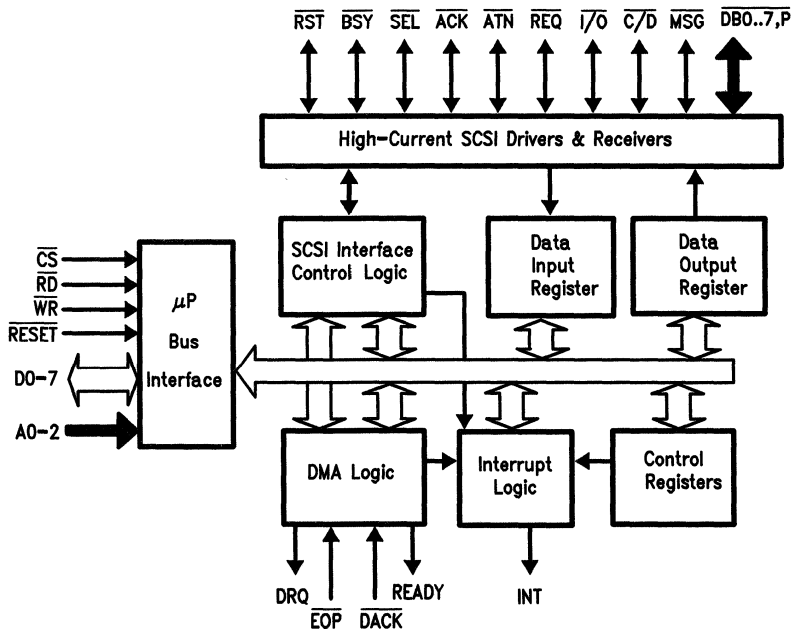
$\overline{RST}$ $\overline{BSY}$ $\overline{SEL}$ $\overline{ACK}$ $\overline{ATN}$ $\overline{REQ}$ $\overline{I/O}$ $\overline{C/D}$ $\overline{MSG}$ $\overline{DB0..7,P}$

High-Current SCSI Drivers & Receivers

SCSI Interface Control Logic

Data Input Register

Data Output Register

$\overline{CS}$
$\overline{RD}$
$\overline{WR}$
$\overline{RESET}$

D0-7

A0-2

$\mu$P Bus Interface

DMA Logic

Interrupt Logic

Control Registers

DRQ
$\overline{EOP}$
$\overline{DACK}$
READY

INT